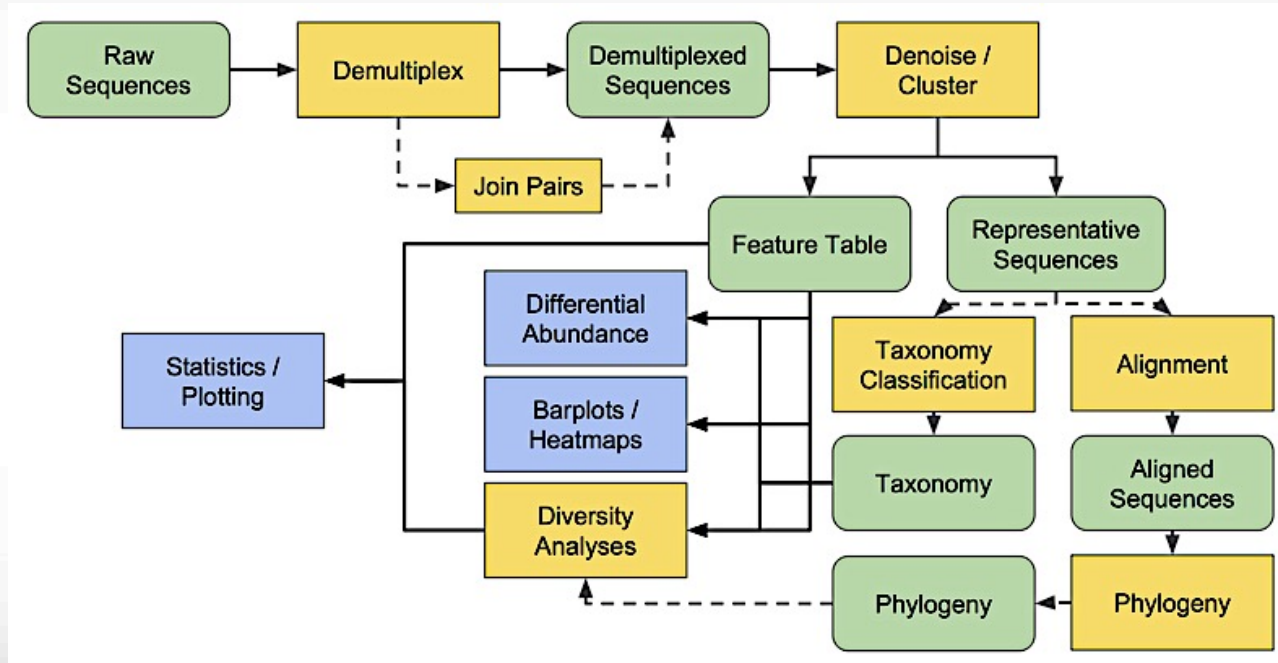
Raw Sequences

Demultiplex

Demultiplexed Sequences

Denoise / Cluster

Join Pairs

Feature Table

Representative Sequences

Differential Abundance

Statistics / Plotting

Taxonomy Classification

Alignment

Barplots / Heatmaps

Taxonomy

Aligned Sequences

Diversity Analyses

Phylogeny

Phylogeny